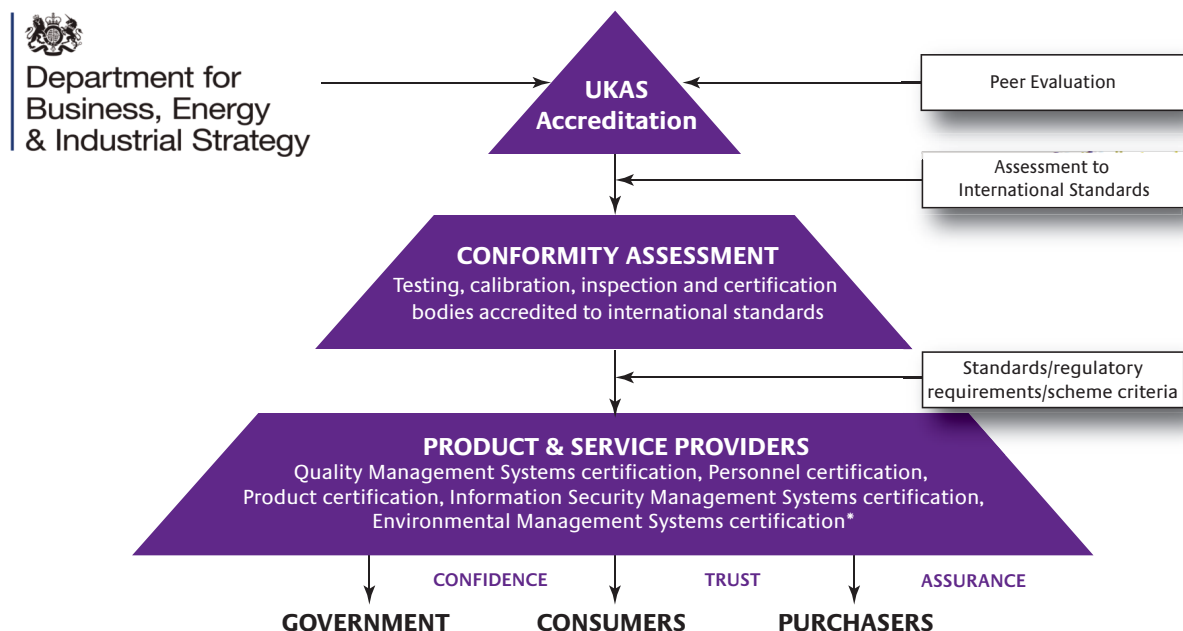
Department for Business, Energy & Industrial Strategy

UKAS Accreditation

Peer Evaluation

Assessment to International Standards

CONFORMITY ASSESSMENT
Testing, calibration, inspection and certification bodies accredited to international standards

Standards/regulatory requirements/scheme criteria

PRODUCT & SERVICE PROVIDERS
Quality Management Systems certification, Personnel certification, Product certification, Information Security Management Systems certification, Environmental Management Systems certification*

CONFIDENCE TRUST ASSURANCE

GOVERNMENT CONSUMERS PURCHASERS